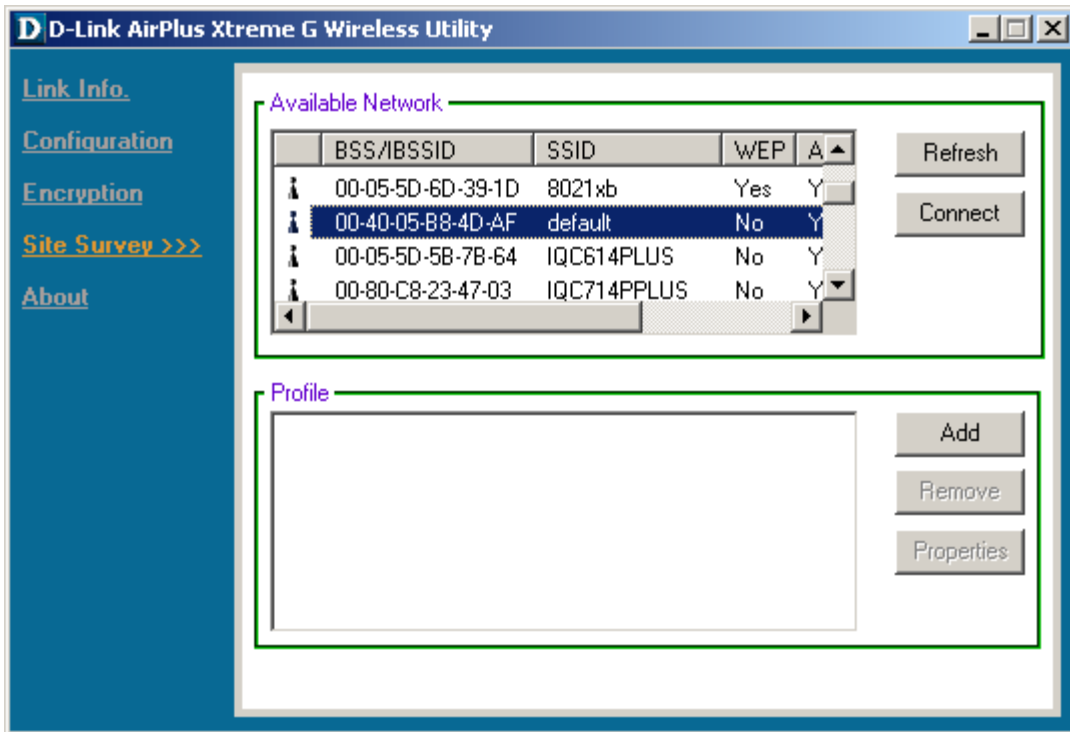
D D-Link AirPlus Xtreme G Wireless Utility

Link Info.

Configuration

Encryption

Site Survey >>>

About

Available Network

| | BSS/IBSSID | SSID | WEP | A |
|---|---|---|---|---|
| | 00-05-5D-6D-39-1D | 8021xb | Yes | Y |
| | 00-40-05-B8-4D-AF | default | No | Y |
| | 00-05-5D-5B-7B-64 | IQC614PLUS | No | Y |
| | 00-80-C8-23-47-03 | IQC714PPLUS | No | Y |

Refresh

Connect

Profile

Add

Remove

Properties